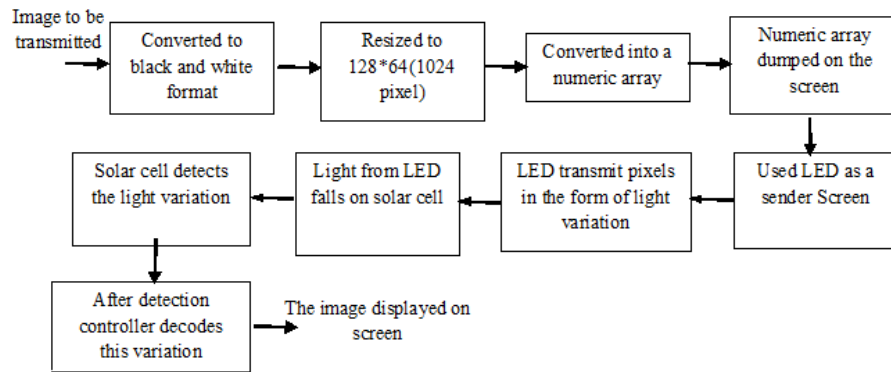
Image to be transmitted

Converted to black and white format

Resized to 128*64(1024 pixel)

Converted into a numeric array

Numeric array dumped on the screen

Used LED as a sender Screen

LED transmit pixels in the form of light variation

Light from LED falls on solar cell

Solar cell detects the light variation

After detection controller decodes this variation

The image displayed on screen